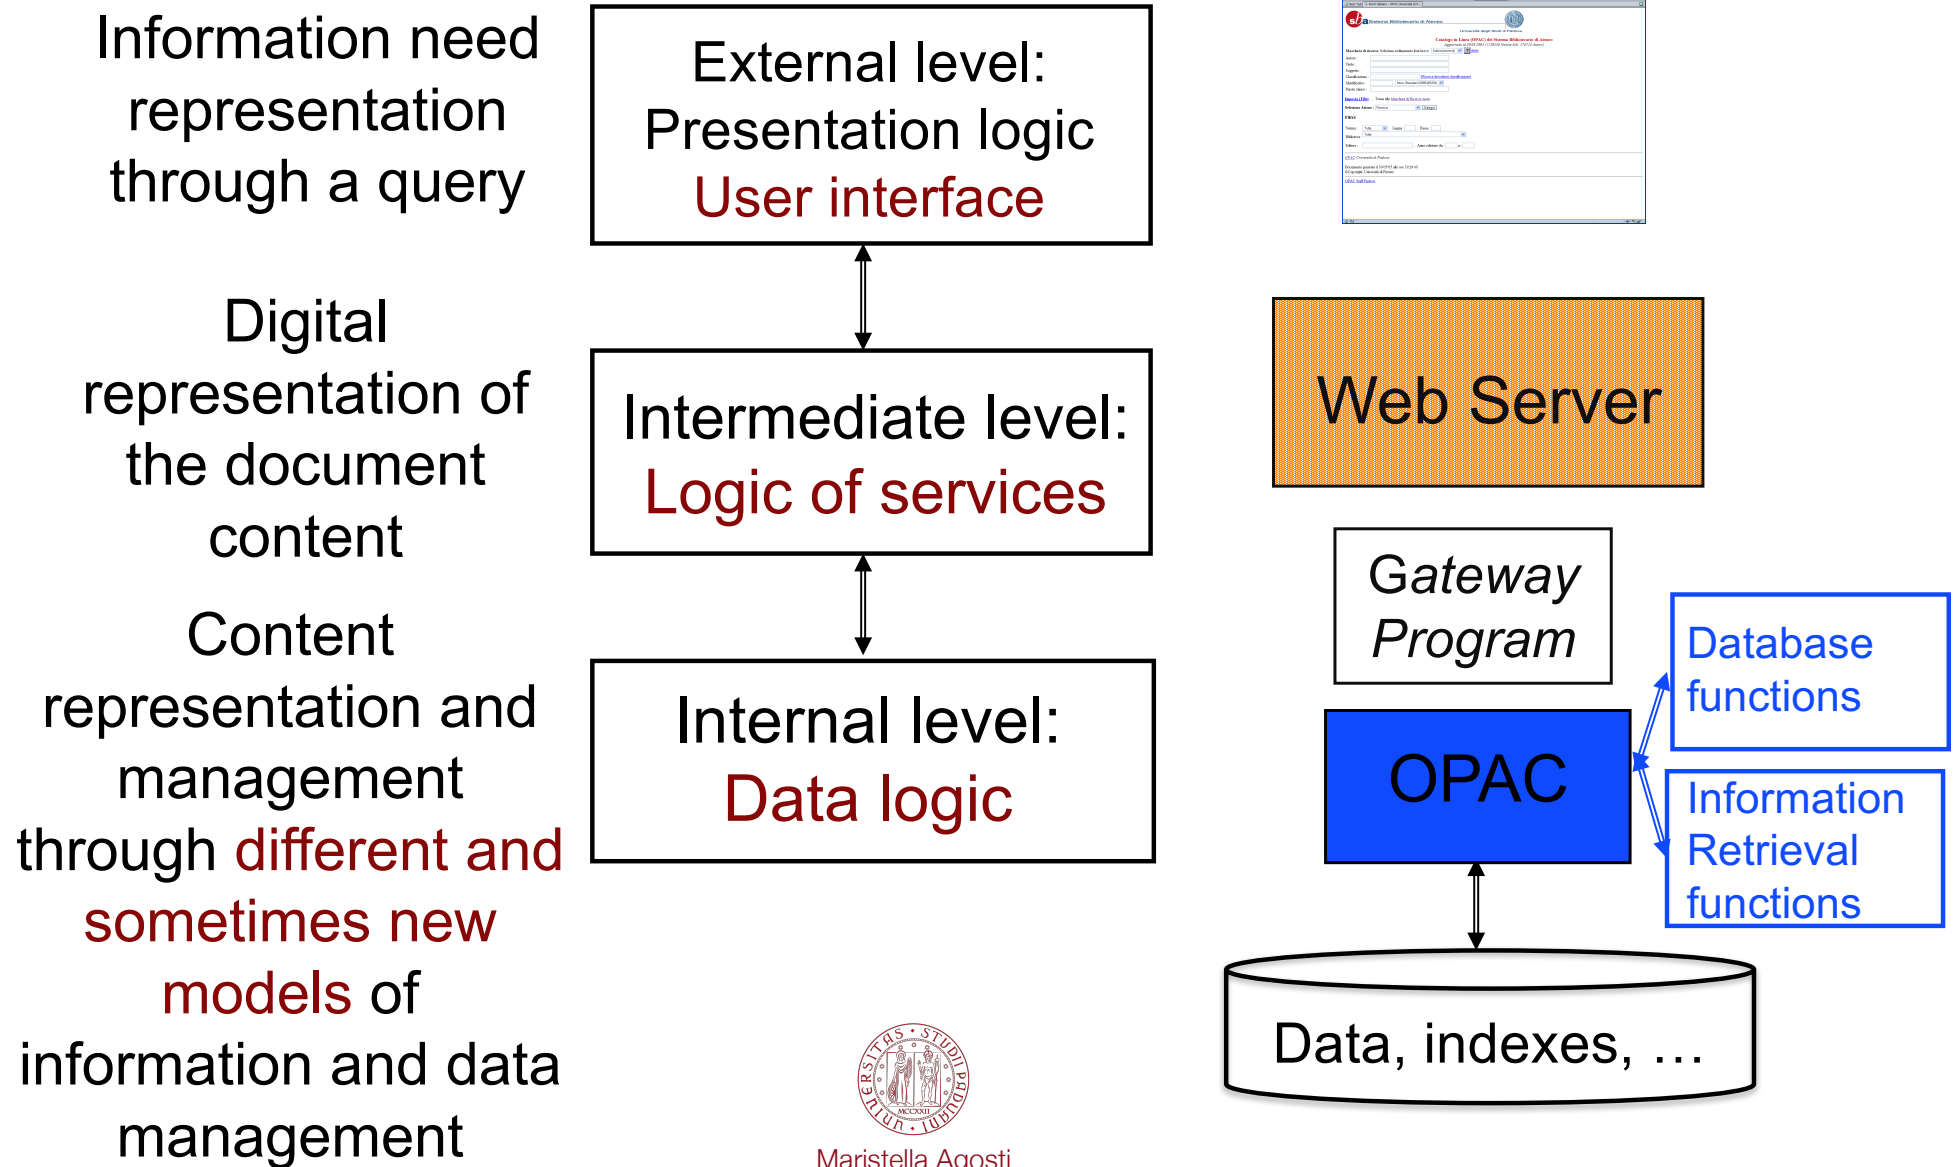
Information need representation through a query

External level:
Presentation logic
User interface

Digital representation of the document content

Intermediate level:
Logic of services

Content representation and management through different and sometimes new models of information and data management

Internal level:
Data logic

Web Server

Gateway Program

Database functions

OPAC

Information Retrieval functions

Data, indexes, …

UNIVERSITAS STUDII PADUANI MCCXXII

Maristella Agosti